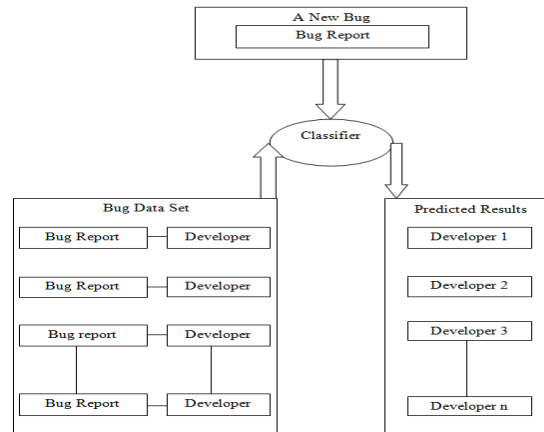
A New Bug

Bug Report

Classifier

Bug Data Set

Bug Report

Developer

Bug Report

Developer

Bug report

Developer

Bug Report

Developer

Predicted Results

Developer 1

Developer 2

Developer 3

Developer n